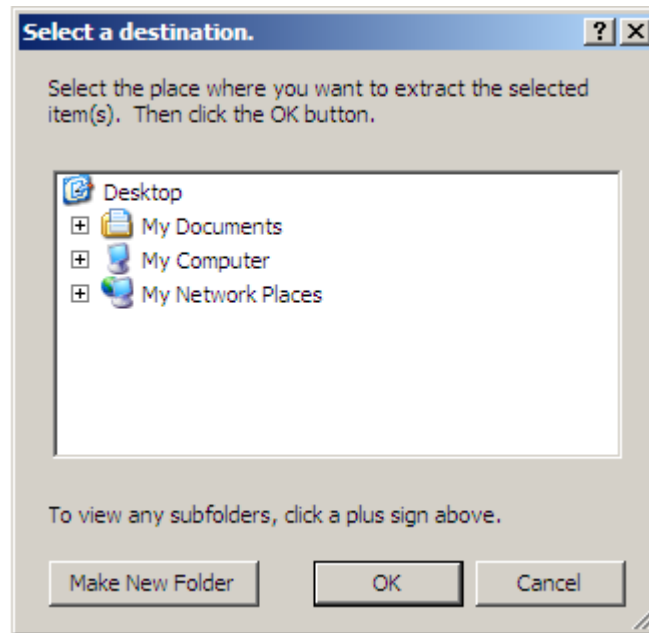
Select a destination.

?

Select the place where you want to extract the selected item(s). Then click the OK button.

Desktop
My Documents
My Computer
My Network Places

To view any subfolders, click a plus sign above.

Make New Folder

OK

Cancel